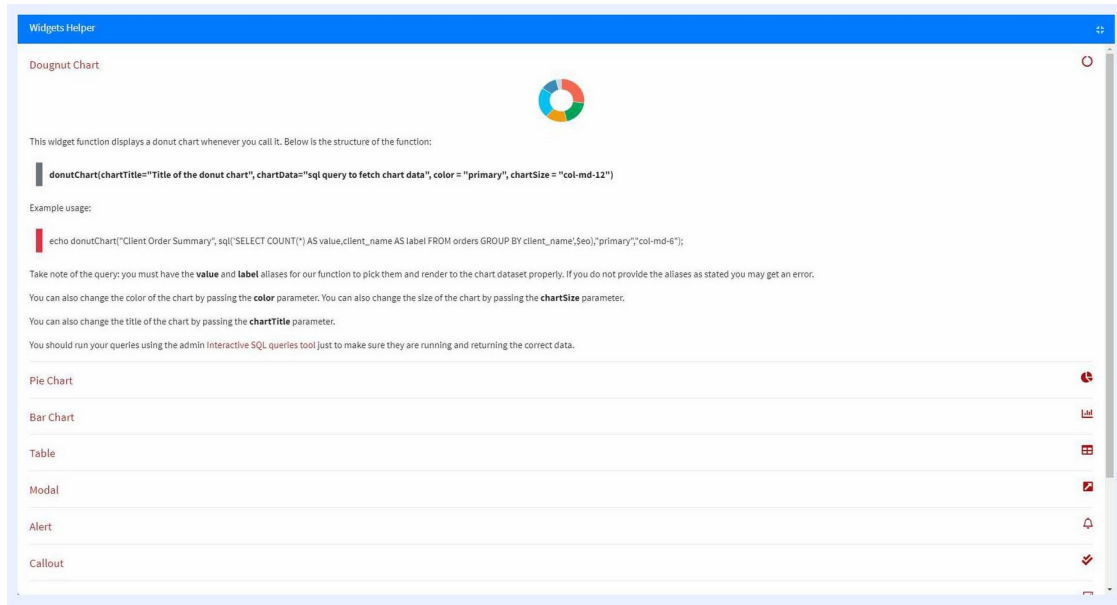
Widgets Helper

Dougnut Chart

This widget function displays a donut chart whenever you call it. Below is the structure of the function:

donutChart(chartTitle="Title of the donut chart", chartData="sql query to fetch chart data", color = "primary", chartSize = "col-md-12")

Example usage:

echo donutChart("Client Order Summary", sql('SELECT COUNT(*) AS value,client_name AS label FROM orders GROUP BY client_name',$eo),"primary","col-md-6");

Take note of the query: you must have the value and label aliases for our function to pick them and render to the chart dataset properly. If you do not provide the aliases as stated you may get an error.

You can also change the color of the chart by passing the color parameter. You can also change the size of the chart by passing the chartSize parameter.

You can also change the title of the chart by passing the chartTitle parameter.

You should run your queries using the admin Interactive SQL queries tool just to make sure they are running and returning the correct data.

Pie Chart

Bar Chart

Table

Modal

Alert

Callout